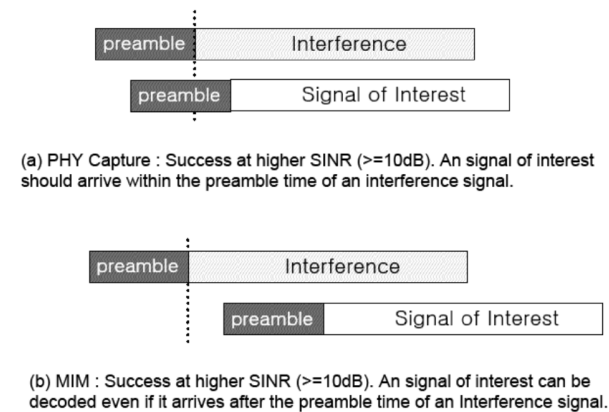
preamble
Interference

preamble
Signal of Interest

(a) PHY Capture : Success at higher SINR (>=10dB). An signal of interest should arrive within the preamble time of an interference signal.

preamble
Interference

preamble
Signal of Interest

(b) MIM : Success at higher SINR (>=10dB). An signal of interest can be decoded even if it arrives after the preamble time of an Interference signal.